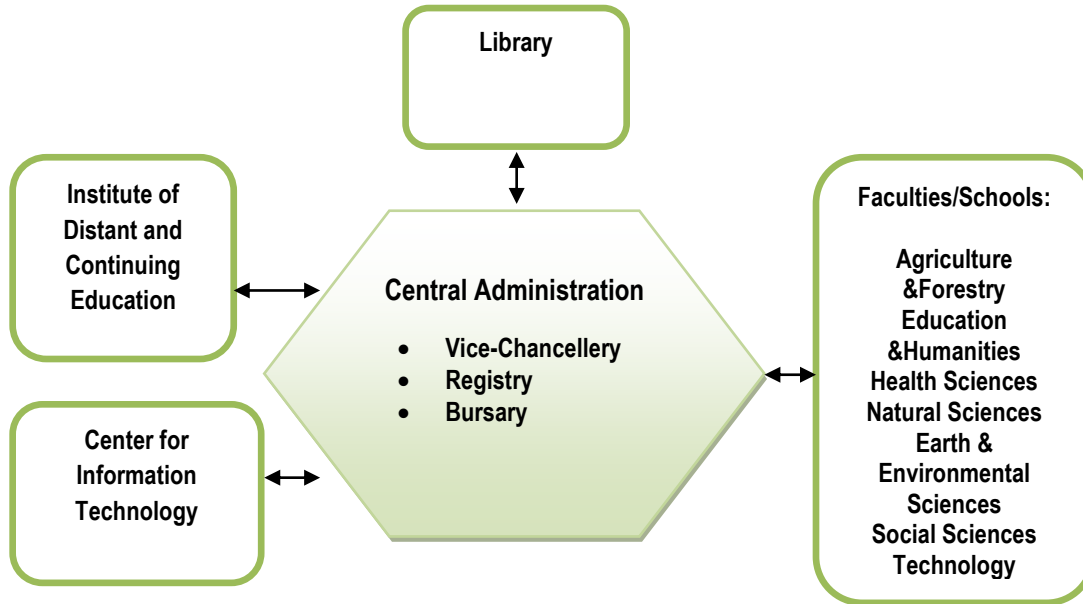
Library

Institute of Distant and Continuing Education

Central Administration

- Vice-Chancellery
- Registry
- Bursary

Faculties/Schools:

Agriculture &Forestry
Education &Humanities
Health Sciences
Natural Sciences
Earth & Environmental Sciences
Social Sciences
Technology

Center for Information Technology